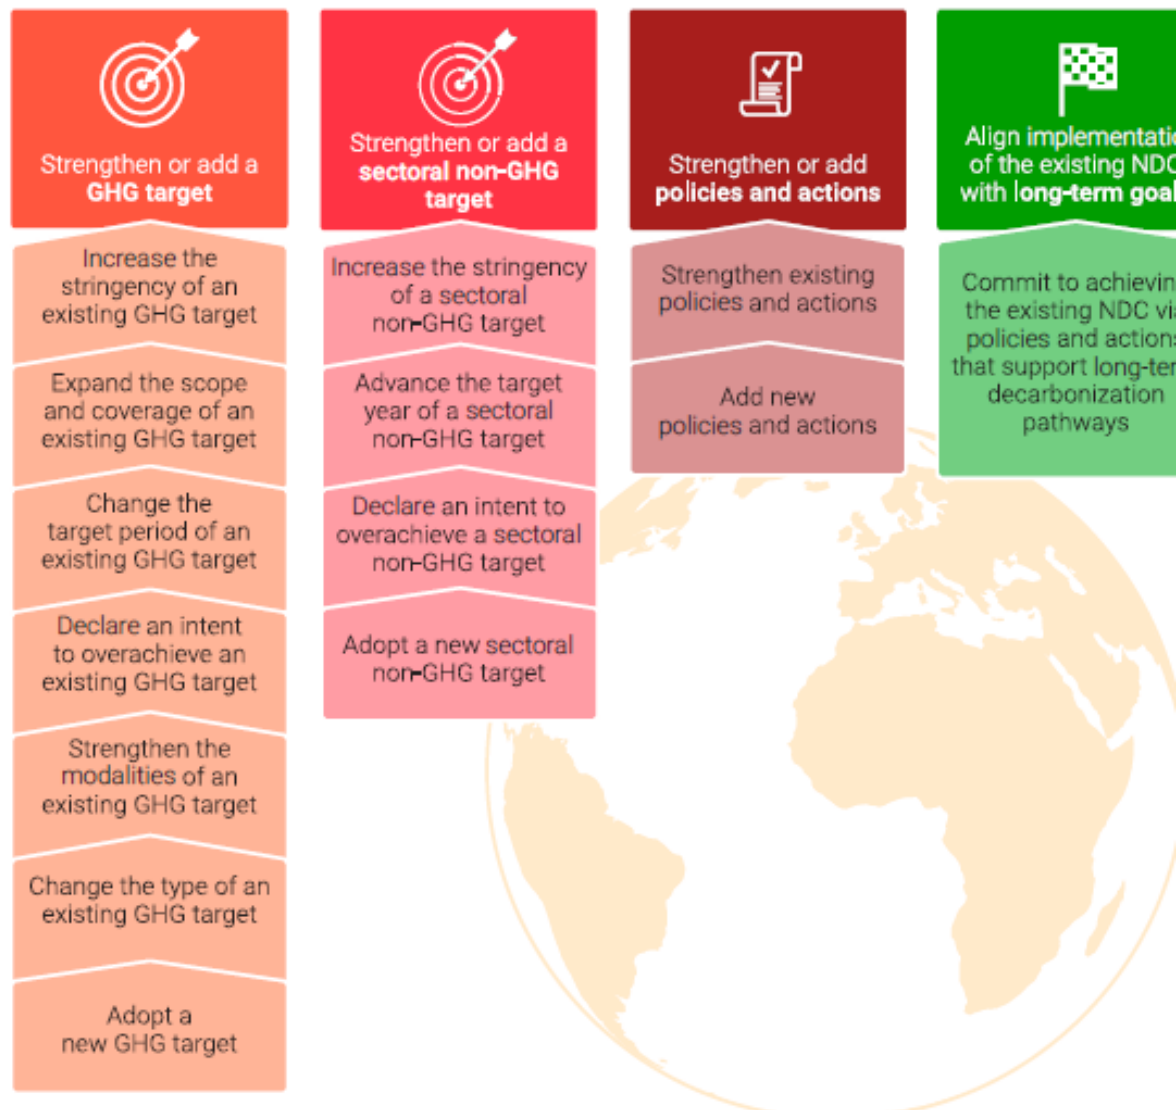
Strengthen or add a **GHG target**

Increase the stringency of an existing GHG target

Expand the scope and coverage of an existing GHG target

Change the target period of an existing GHG target

Declare an intent to overachieve an existing GHG target

Strengthen the modalities of an existing GHG target

Change the type of an existing GHG target

Adopt a new GHG target

Strengthen or add a **sectoral non-GHG target**

Increase the stringency of a sectoral non-GHG target

Advance the target year of a sectoral non-GHG target

Declare an intent to overachieve a sectoral non-GHG target

Adopt a new sectoral non-GHG target

Strengthen or add **policies and actions**

Strengthen existing policies and actions

Add new policies and actions

Align implementatio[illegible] of the existing NDC with **long-term goal**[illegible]

Commit to achievin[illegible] the existing NDC vi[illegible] policies and action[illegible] that support long-ter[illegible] decarbonization pathways